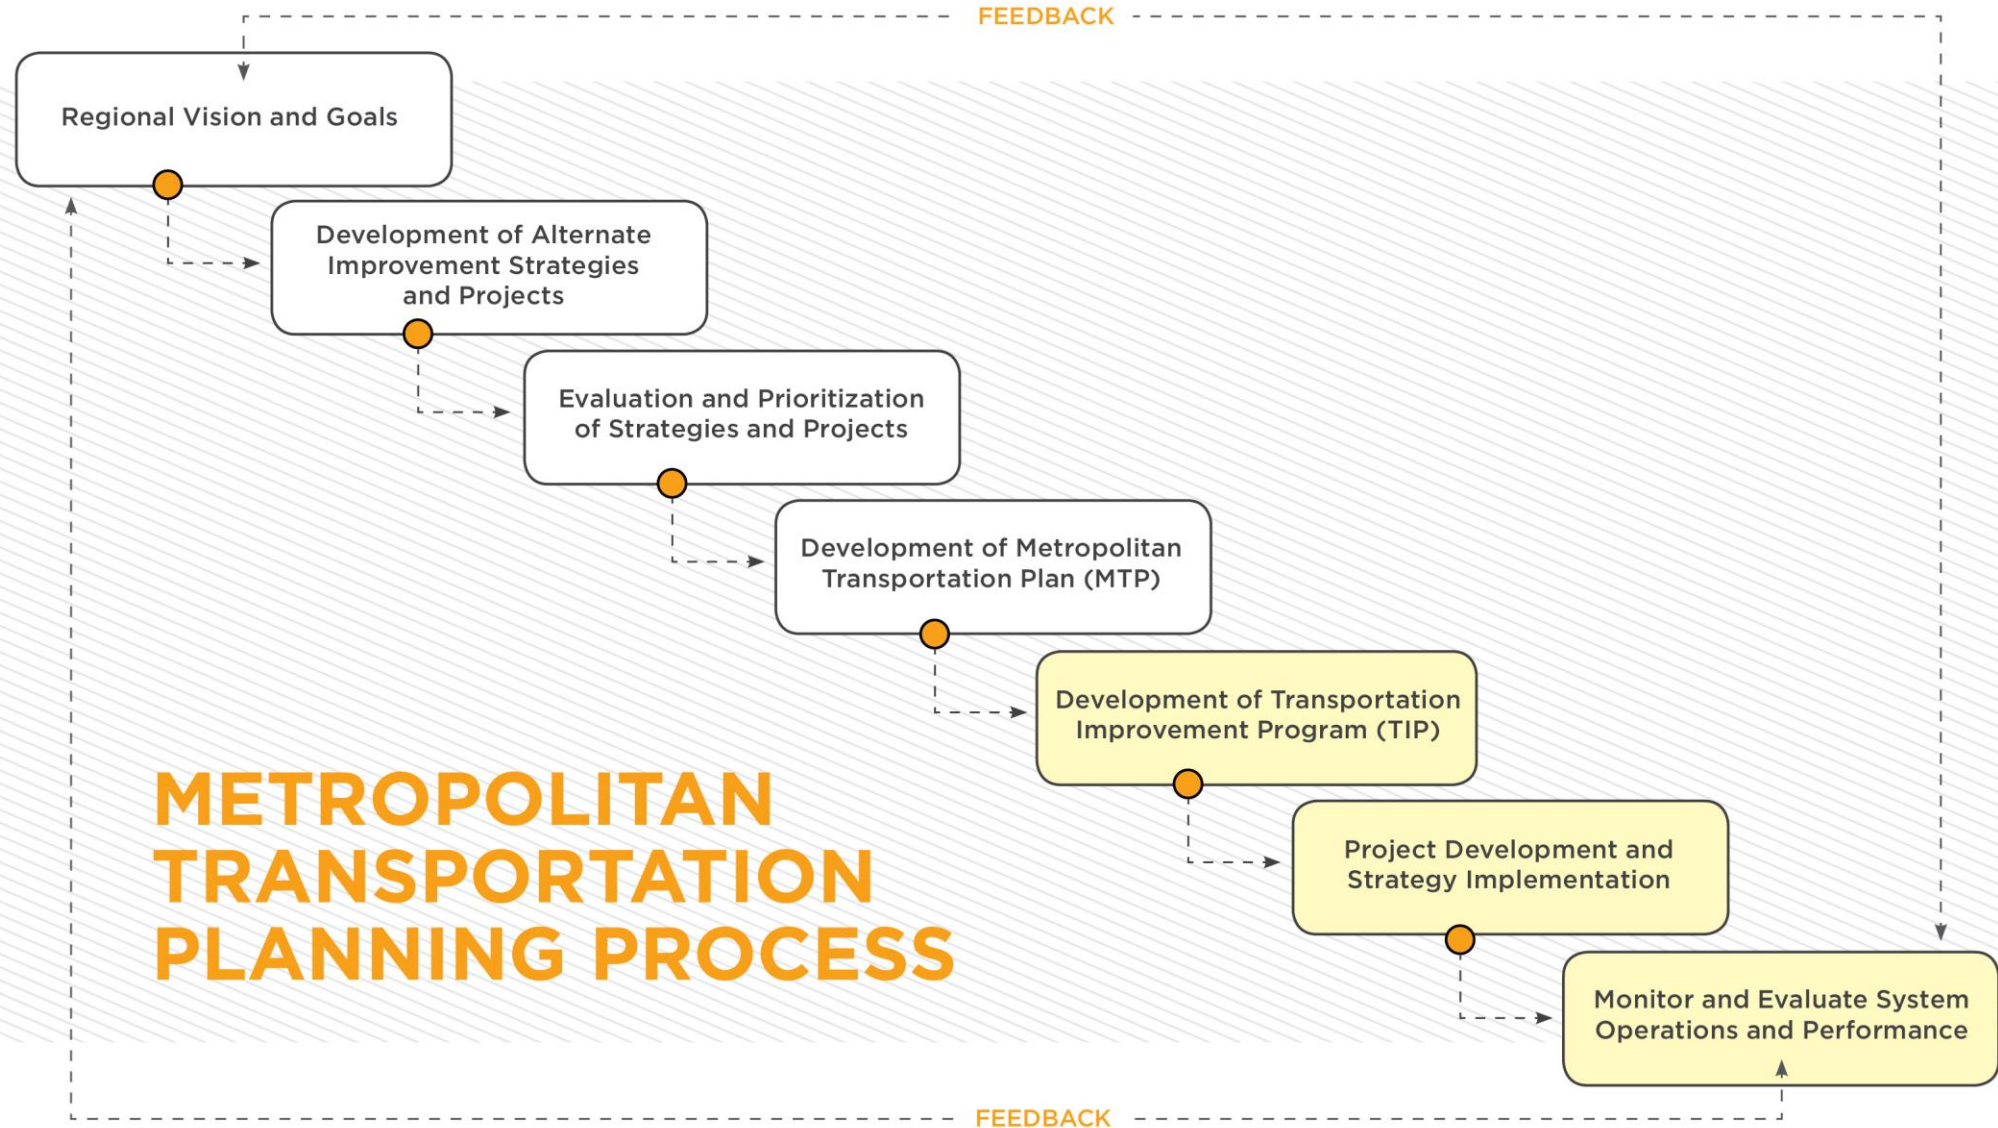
FEEDBACK

Regional Vision and Goals

Development of Alternate Improvement Strategies and Projects

Evaluation and Prioritization of Strategies and Projects

Development of Metropolitan Transportation Plan (MTP)

Development of Transportation Improvement Program (TIP)

Project Development and Strategy Implementation

Monitor and Evaluate System Operations and Performance

METROPOLITAN TRANSPORTATION PLANNING PROCESS

FEEDBACK